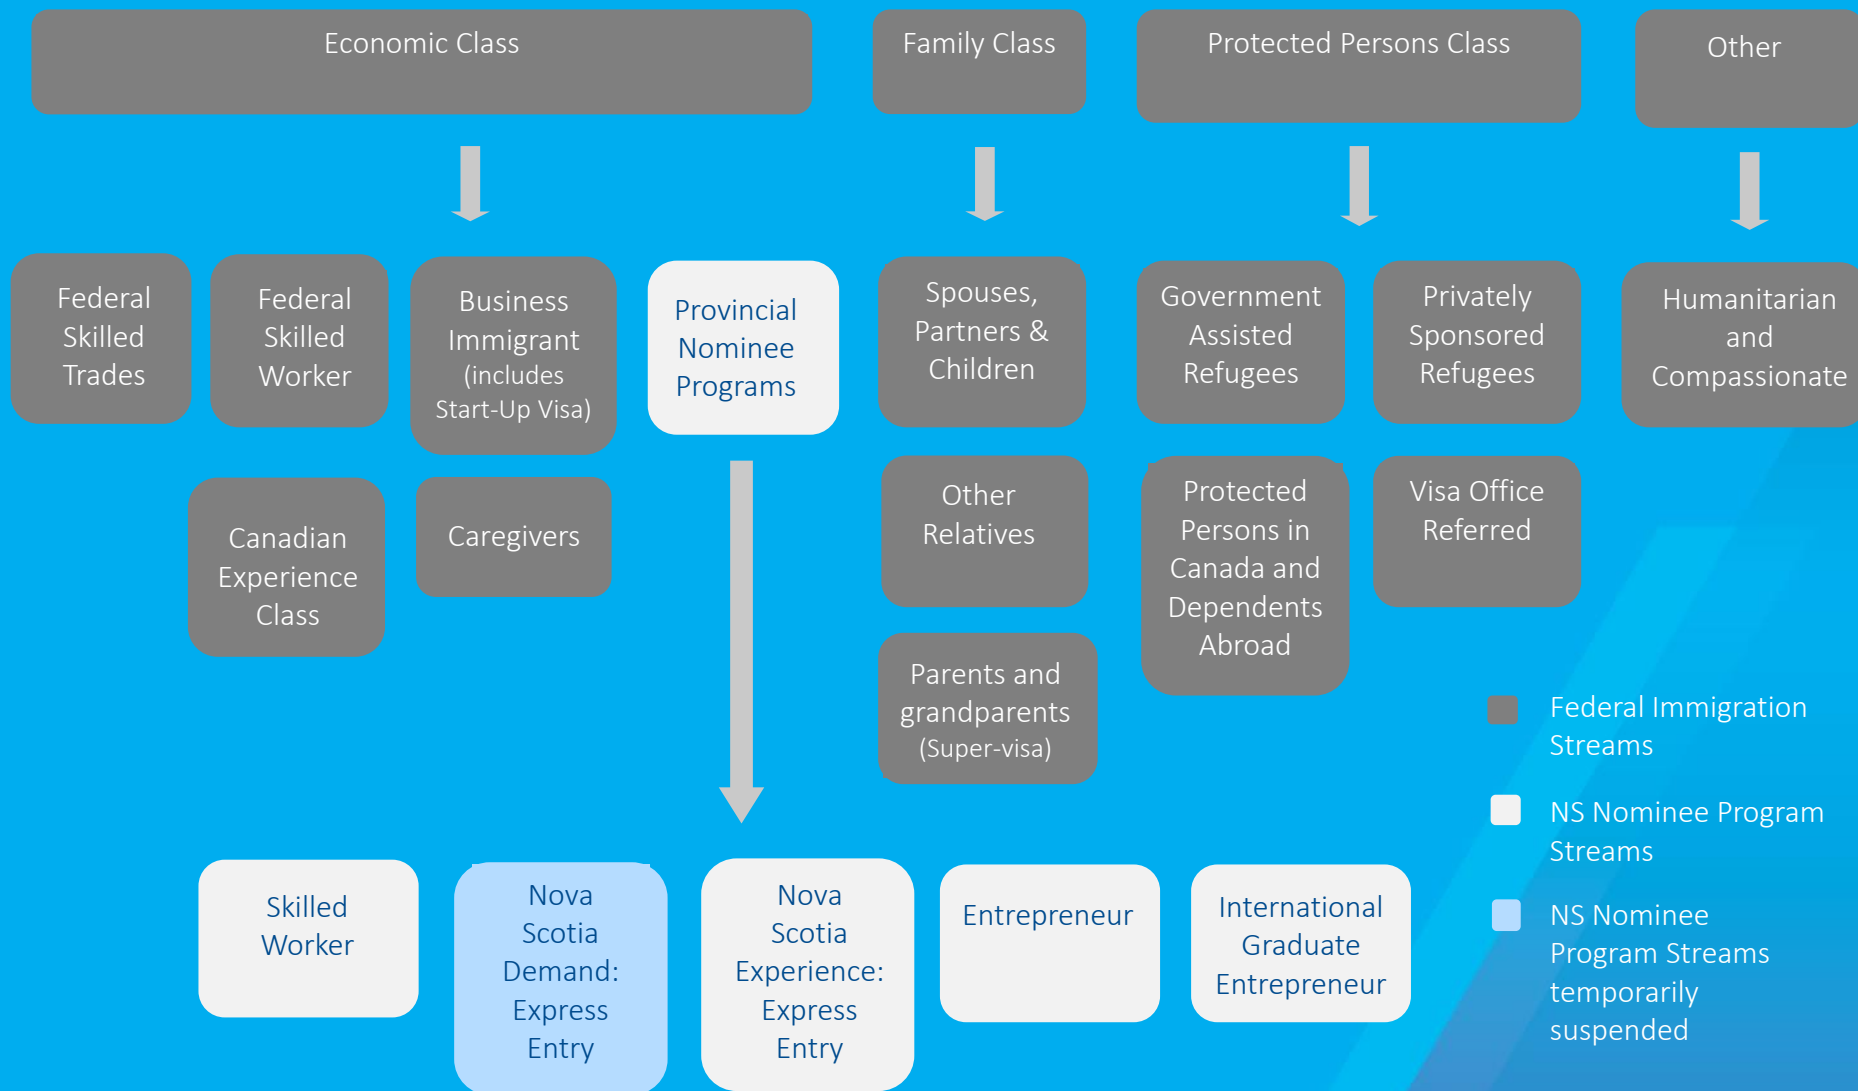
Economic Class

Family Class

Protected Persons Class

Other

Federal Skilled Trades

Federal Skilled Worker

Business Immigrant (includes Start-Up Visa)

Provincial Nominee Programs

Spouses, Partners & Children

Government Assisted Refugees

Privately Sponsored Refugees

Humanitarian and Compassionate

Canadian Experience Class

Caregivers

Other Relatives

Protected Persons in Canada and Dependents Abroad

Visa Office Referred

Parents and grandparents (Super-visa)

Federal Immigration Streams

NS Nominee Program Streams

NS Nominee Program Streams temporarily suspended

Skilled Worker

Nova Scotia Demand: Express Entry

Nova Scotia Experience: Express Entry

Entrepreneur

International Graduate Entrepreneur